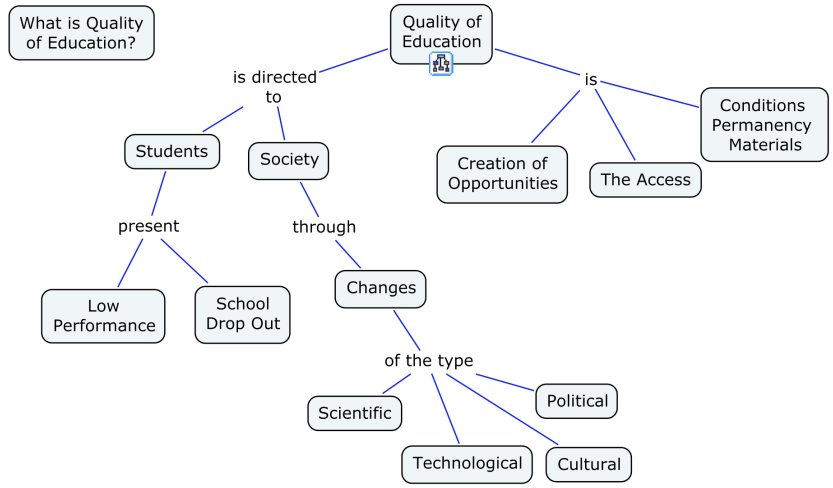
What is Quality of Education?

Quality of Education

is directed to

is

Students

Society

Creation of Opportunities

The Access

Conditions Permanency Materials

present

through

Low Performance

School Drop Out

Changes

of the type

Scientific

Political

Technological

Cultural